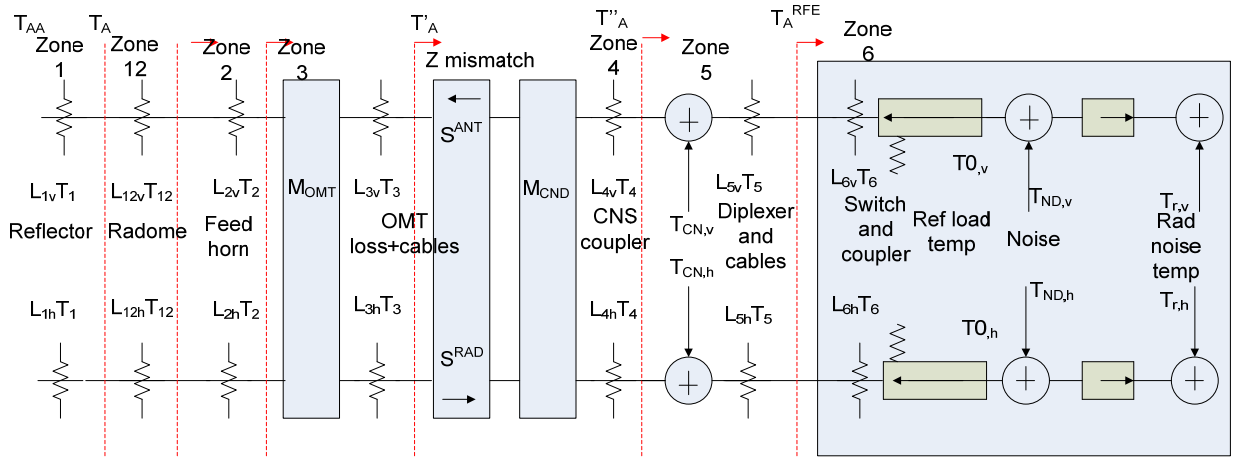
$T_{AA}$ $T_A$ $T'_A$ $T''_A$ $T_A^{RFE}$

Zone 1
Zone 12
Zone 2
Zone 3
Z mismatch
Zone 4
Zone 5
Zone 6

$M_{OMT}$
$S^{ANT}$
$S^{RAD}$
$M_{CND}$

$L_{1v}T_1$
Reflector
$L_{12v}T_{12}$
Radome
$L_{2v}T_2$
Feed horn
$L_{3v}T_3$
OMT loss+cables
$L_{4v}T_4$
CNS coupler
$T_{CN,v}$
$T_{CN,h}$
$L_{5v}T_5$
Diplexer and cables
$L_{6v}T_6$
Switch and coupler
$T0_{,v}$
Ref load temp
$T_{ND,v}$
Noise
$T_{r,v}$
Rad noise temp

$L_{1h}T_1$
$L_{12h}T_{12}$
$L_{2h}T_2$
$L_{3h}T_3$
$L_{4h}T_4$
$L_{5h}T_5$
$L_{6h}T_6$
$T_{ND,h}$
$T0_{,h}$
$T_{r,h}$